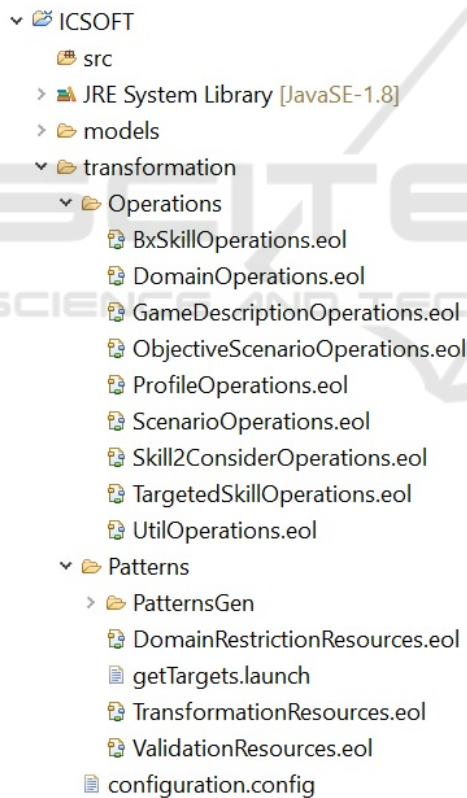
ICSOFT
src
JRE System Library [JavaSE-1.8]
models
transformation
Operations
BxSkillOperations.eol
DomainOperations.eol
GameDescriptionOperations.eol
ObjectiveScenarioOperations.eol
ProfileOperations.eol
ScenarioOperations.eol
Skill2ConsiderOperations.eol
TargetedSkillOperations.eol
UtilOperations.eol
Patterns
PatternsGen
DomainRestrictionResources.eol
getTargets.launch
TransformationResources.eol
ValidationResources.eol
configuration.config